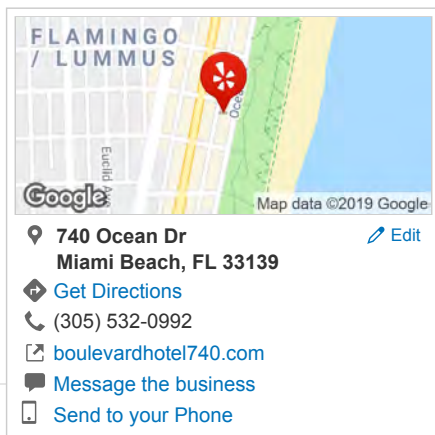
FLAMINGO / LUMMUS

Euclid Av

Oce

Google

Map data ©2019 Google

740 Ocean Dr
Miami Beach, FL 33139

Edit

Get Directions

(305) 532-0992

boulevardhotel740.com

Message the business

Send to your Phone